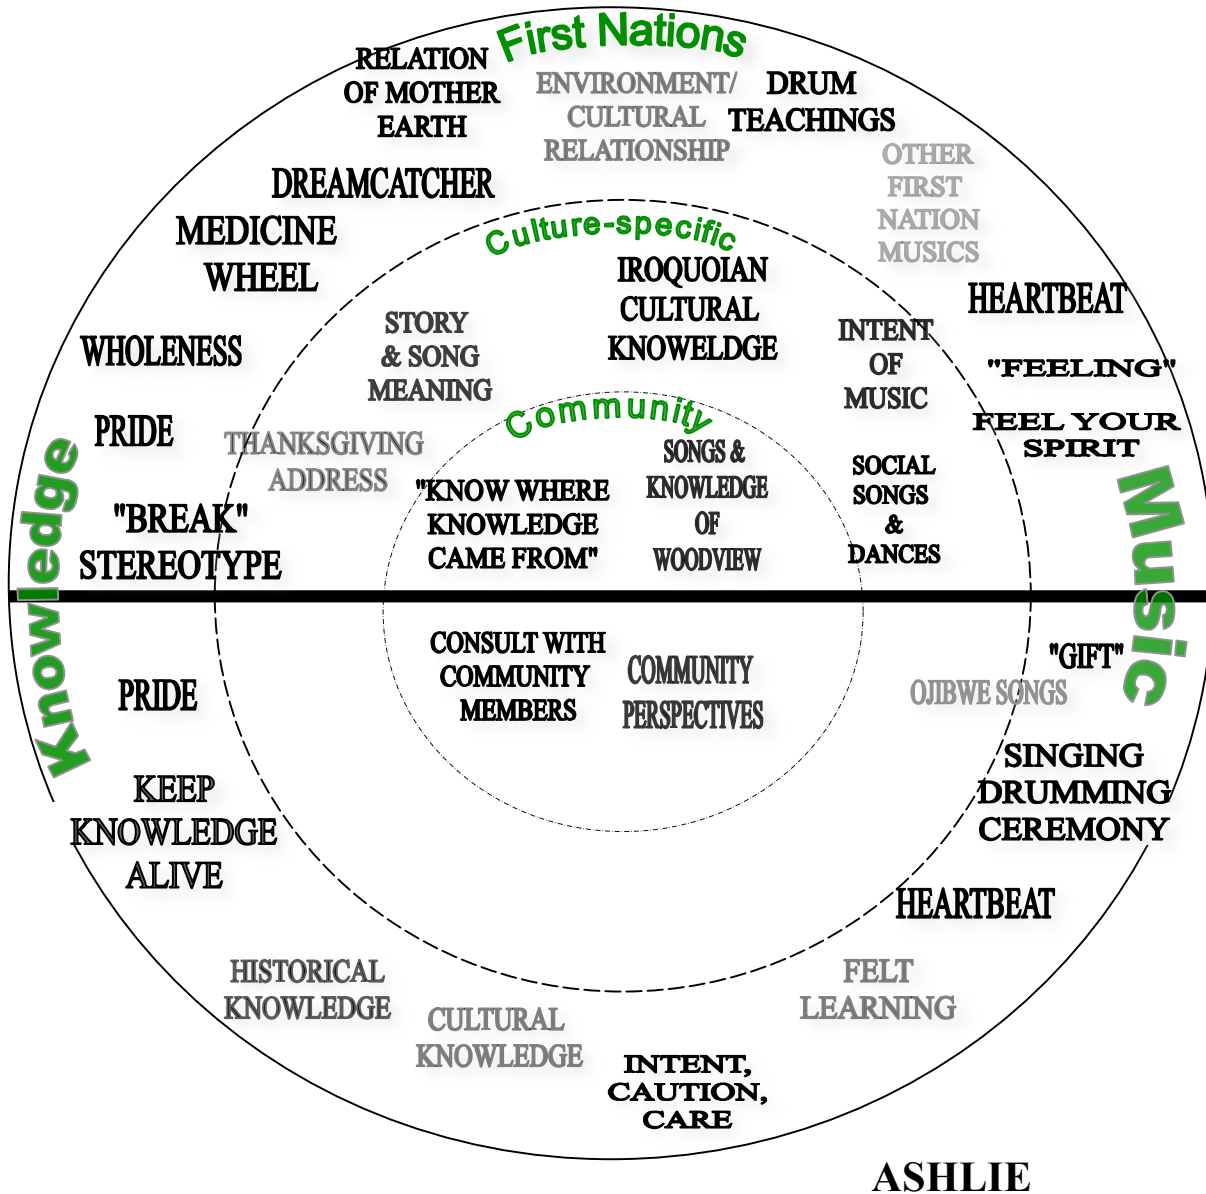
First Nations

RELATION OF MOTHER EARTH

ENVIRONMENT/ CULTURAL RELATIONSHIP

DRUM TEACHINGS

OTHER FIRST NATION MUSICS

DREAMCATCHER

MEDICINE WHEEL

Culture-specific

IROQUOIAN CULTURAL KNOWELDGE

HEARTBEAT

INTENT OF MUSIC

STORY & SONG MEANING

"FEELING"

WHOLENESS

Community

FEEL YOUR SPIRIT

PRIDE

THANKSGIVING ADDRESS

SONGS & KNOWLEDGE OF WOODVIEW

SOCIAL SONGS & DANCES

"KNOW WHERE KNOWLEDGE CAME FROM"

"BREAK" STEREOTYPE

Knowledge

Music

CONSULT WITH COMMUNITY MEMBERS

COMMUNITY PERSPECTIVES

"GIFT"

PRIDE

OJIBWE SONGS

SINGING DRUMMING CEREMONY

KEEP KNOWLEDGE ALIVE

HEARTBEAT

HISTORICAL KNOWLEDGE

FELT LEARNING

CULTURAL KNOWLEDGE

INTENT, CAUTION, CARE

ASHLIE